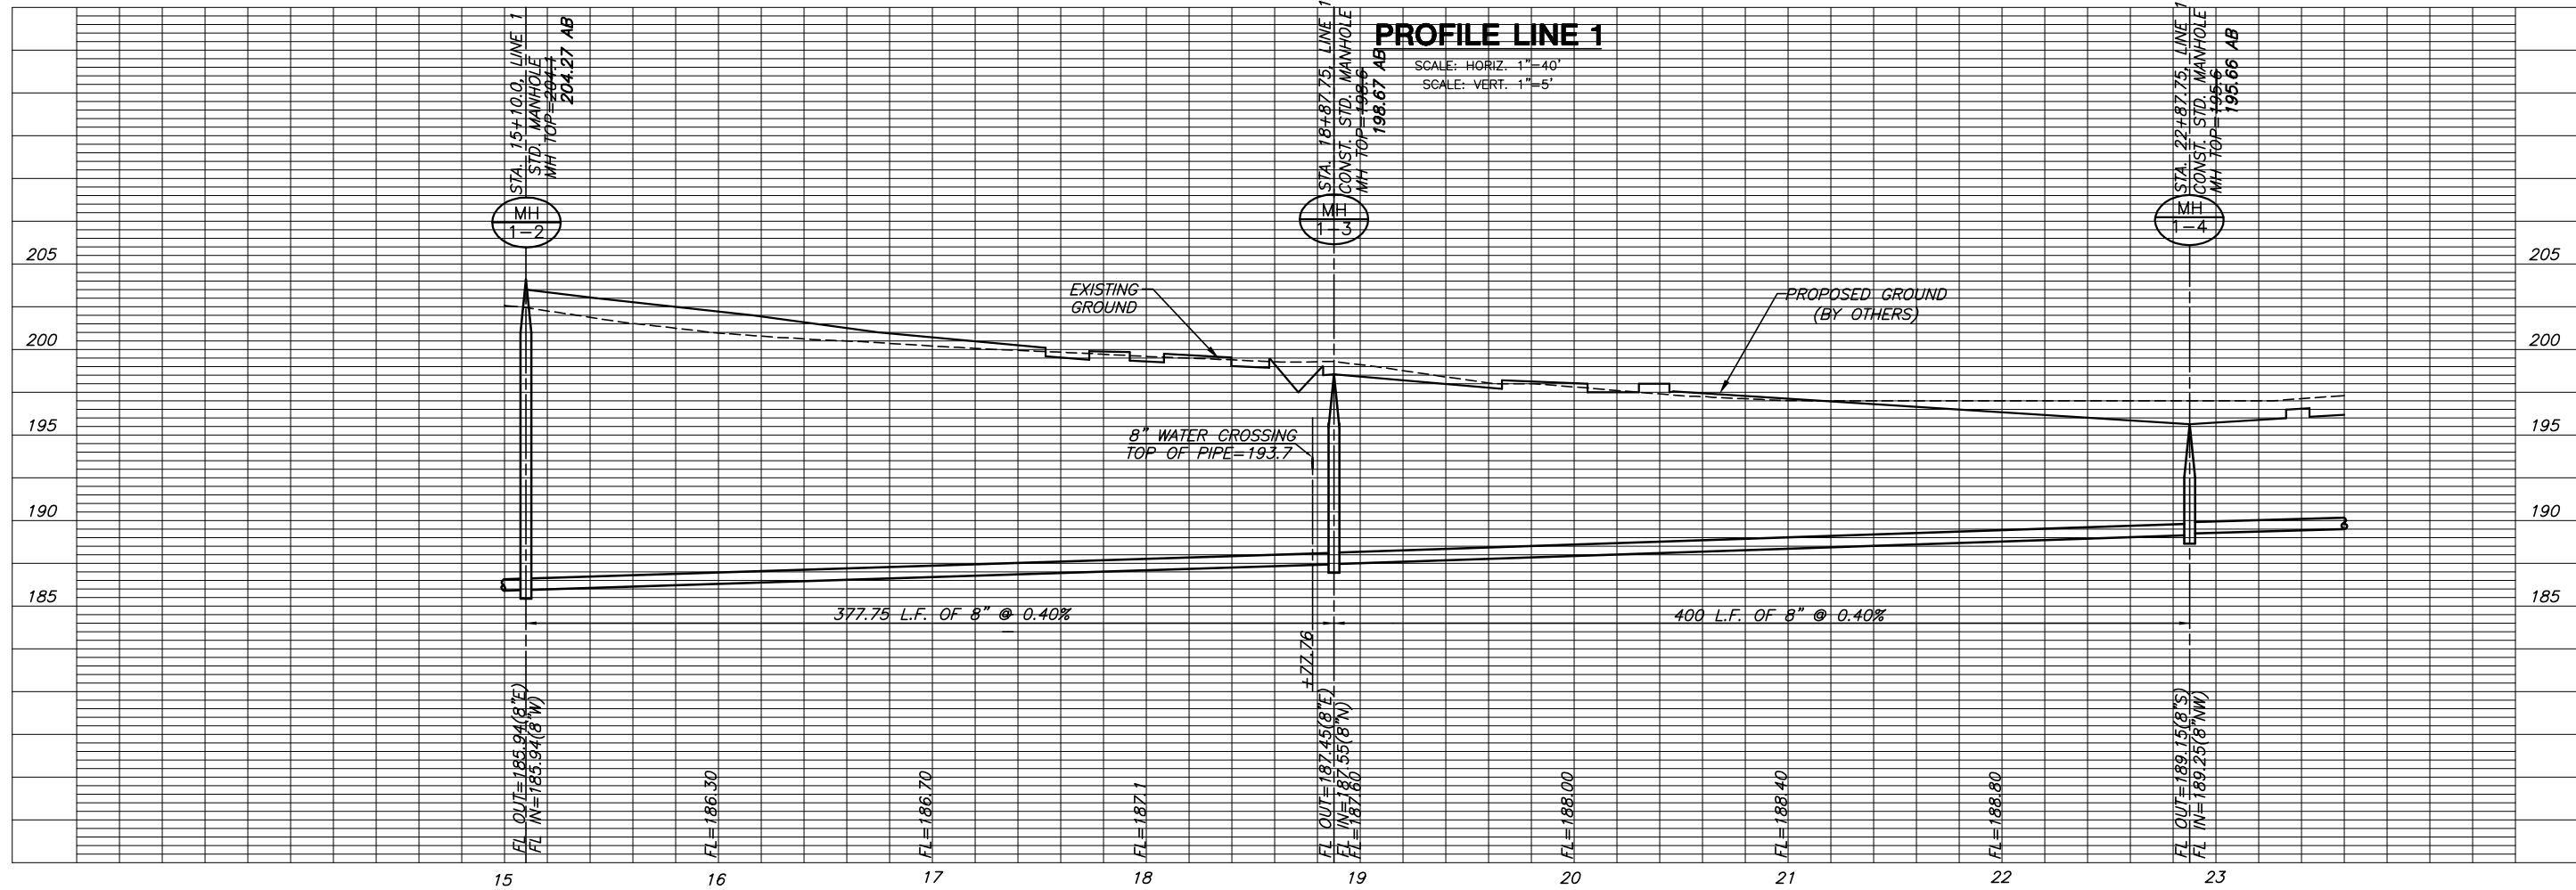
PROFILE LINE 1
SCALE: HORIZ. 1"=40'
SCALE: VERT. 1"=5'

STA. 15+10.0, LINE 1
STD. MANHOLE
MH TOP=204.1
204.27 AB

MH
1-2

STA. 18+87.75, LINE 1
CONST. STD. MANHOLE
MH TOP=198.6
198.67 AB

MH
1-3

STA. 22+87.75, LINE 1
CONST. STD. MANHOLE
MH TOP=195.6
195.66 AB

MH
1-4

205
200
195
190
185

205
200
195
190
185

EXISTING GROUND

PROPOSED GROUND (BY OTHERS)

8" WATER CROSSING
TOP OF PIPE=193.7

377.75 L.F. OF 8" @ 0.40%

400 L.F. OF 8" @ 0.40%

+77.76

FL OUT=185.94(8"E)
FL IN=185.94(8"W)

FL=186.30

FL=186.70

FL=187.1

FL OUT=187.45(8"E)
FL IN=187.55(8"N)
FL=187.60

FL=188.00

FL=188.40

FL=188.80

FL OUT=189.15(8"S)
FL IN=189.25(8"NW)

15
16
17
18
19
20
21
22
23